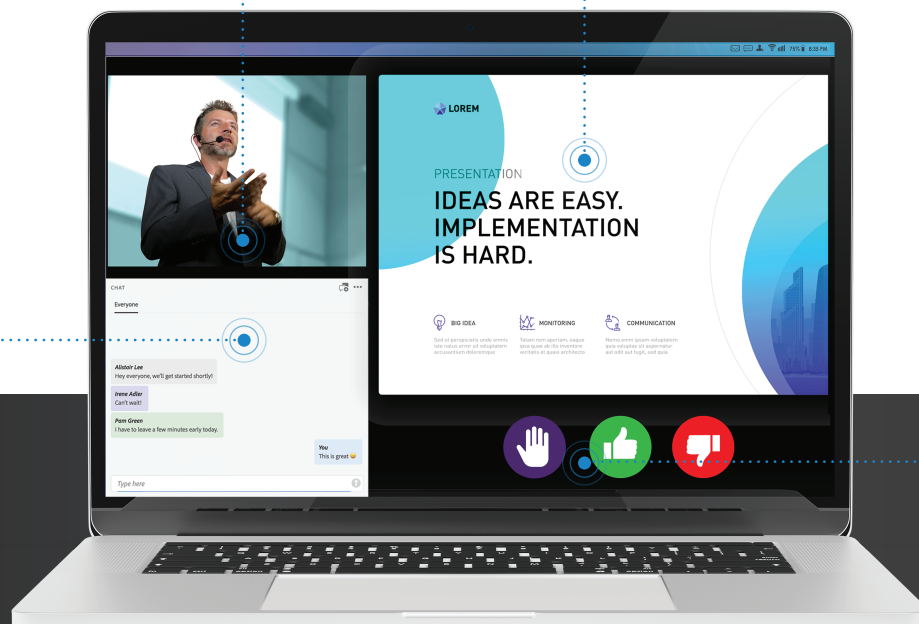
75% 8:35 PM

LOREM

PRESENTATION

IDEAS ARE EASY. IMPLEMENTATION IS HARD.

BIG IDEA

Sed ut perspiciatis unde omnis iste natus error sit voluptatem accusantium doloremque

MONITORING

Totam rem aperiam, eaque ipsa quae ab illo inventore veritatis et quasi architecto

COMMUNICATION

Nemo enim ipsam voluptatem quia voluptas sit aspernatur aut odit aut fugit, sed quia

CHAT

Everyone

Alistair Lee
Hey everyone, we'll get started shortly!

Irene Adler
Can't wait!

Pam Green
I have to leave a few minutes early today.

You
This is great

Type here